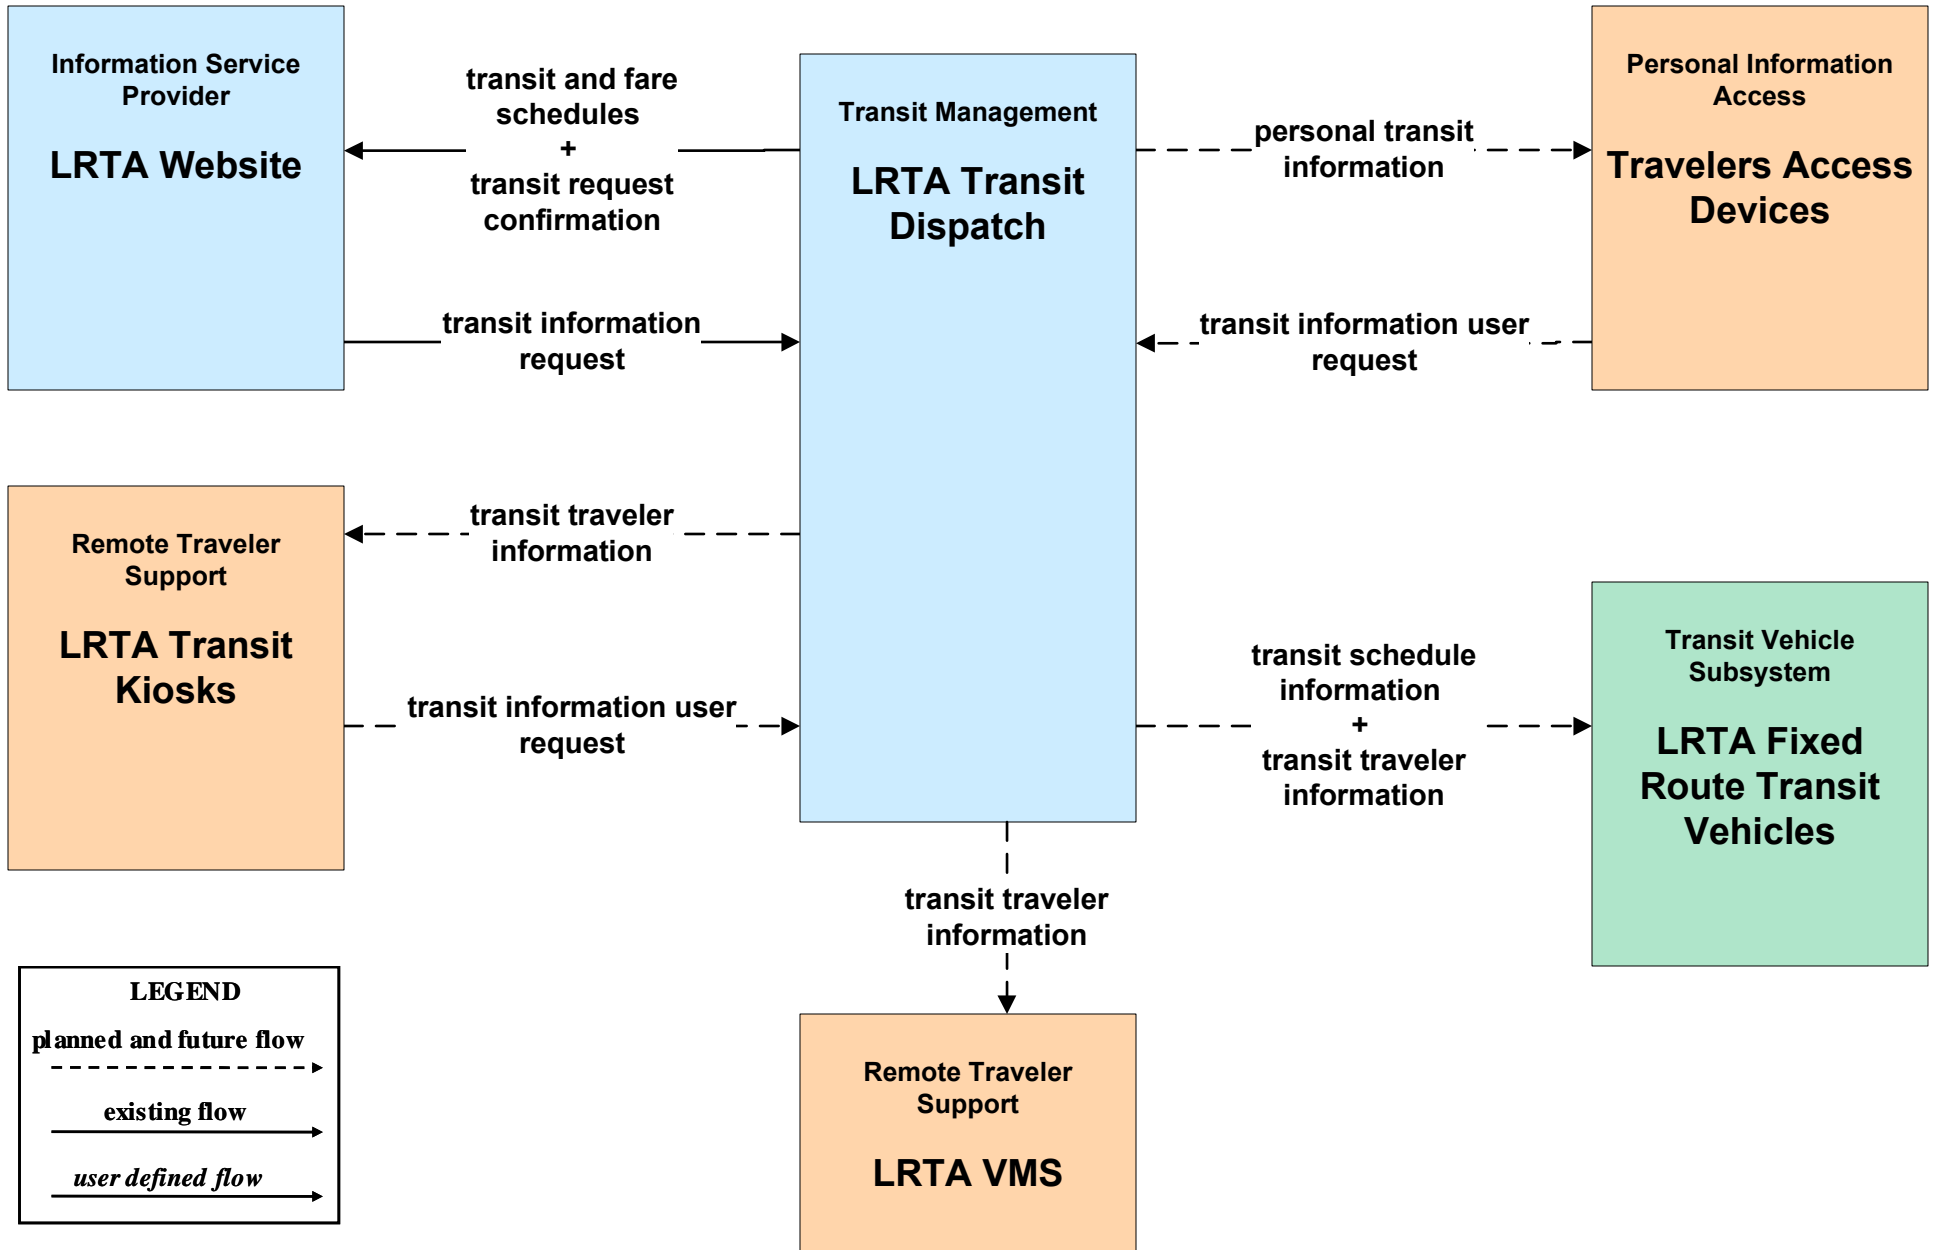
Information Service Provider

LRTA Website

transit and fare schedules
+
transit request confirmation

Transit Management

LRTA Transit Dispatch

personal transit information

Personal Information Access

Travelers Access Devices

transit information request

transit information user request

Remote Traveler Support

LRTA Transit Kiosks

transit traveler information

transit information user request

transit schedule information
+
transit traveler information

Transit Vehicle Subsystem

LRTA Fixed Route Transit Vehicles

transit traveler information

Remote Traveler Support

LRTA VMS

LEGEND
planned and future flow
existing flow
user defined flow